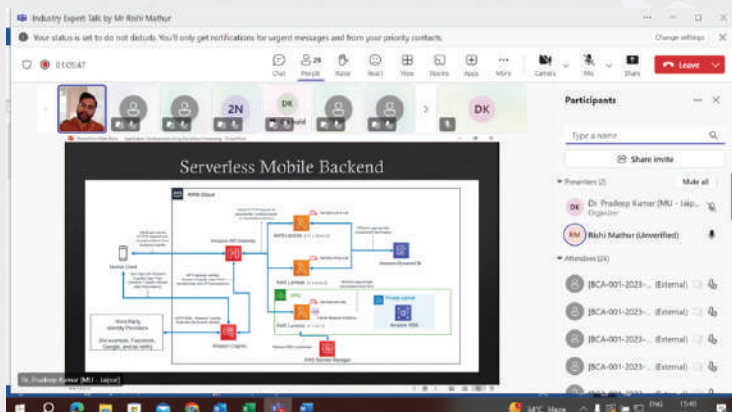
Industry Expert Talk by Mr Rishi Mathur

Your status is set to do not disturb. You'll only get notifications for urgent messages and from your priority contacts.

Change settings

01:05:47

Chat People 24 Raise React View Rooms Apps More Camera Mic Share Leave

2N DK DK

Participants

Type a name

Share invite

Presenters (2) Mute all

DK Dr. Pradeep Kumar (MU - Jaip... Organizer

RM Rishi Mathur (Unverified)

Attendees (24)

[BCA-001-2023-... (External)

[BCA-001-2023-... (External)

[BCA-001-2023-... (External)

[BCA-001-2023-... (External)

Serverless Mobile Backend

AWS Cloud

Mobile Client

Amazon API Gateway

AWS Lambda

Amazon DynamoDB

VPC

Private subnet

Amazon RDS

Amazon Cognito

AWS Secrets Manager

Store Party Identity Providers

(for example, Facebook, Google, and so forth)

Dr. Pradeep Kumar (MU - Jaipur)

34°C Haze ENG 15:40